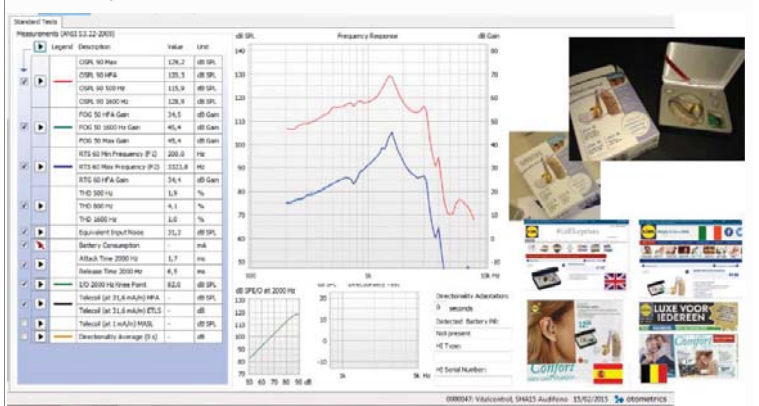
Standard Tests

Measurements (ANSI S3.22-2003)

| | | Legend | Description | Value | Unit |
|---|---|---|---|---|---|
| | | | OSPL 90 Max | 129,2 | dB SPL |
| | | | OSPL 90 HFA | 125,3 | dB SPL |
| | | | OSPL 90 500 Hz | 115,9 | dB SPL |
| | | | OSPL 90 1600 Hz | 128,9 | dB SPL |
| | | | FOG 50 HFA Gain | 34,5 | dB Gain |
| | | | FOG 50 1600 Hz Gain | 45,4 | dB Gain |
| | | | FOG 50 Max Gain | 45,4 | dB Gain |
| | | | RTS 60 Min Frequency (F1) | 200,0 | Hz |
| | | | RTS 60 Max Frequency (F2) | 3321,8 | Hz |
| | | | RTS 60 HFA Gain | 34,4 | dB Gain |
| | | | THD 500 Hz | 1,9 | % |
| | | | THD 800 Hz | 4,1 | % |
| | | | THD 1600 Hz | 1,0 | % |
| | | | Equivalent Input Noise | 31,2 | dB SPL |
| | | | Battery Consumption | - | mA |
| | | | Attack Time 2000 Hz | 1,7 | ms |
| | | | Release Time 2000 Hz | 6,1 | ms |
| | | | I/O 2000 Hz Knee Point | 82,0 | dB SPL |
| | | | Telecoil (at 31,6 mA/m) HFA | - | dB SPL |
| | | | Telecoil (at 31,6 mA/m) ETLS | - | dB |
| | | | Telecoil (at 1 mA/m) MASL | - | dB SPL |
| | | | Directionality Average (0 s) | - | dB |

dB SPL Frequency Response dB Gain

140 130 120 110 100 90 80 70 60 50

80 70 60 50 40 30 20 10 0 -10

100 1k 10k Hz

dB SPL/O at 2000 Hz

130 120 110 100 90 80 70 60

55 60 65 70 75 80 85 90 dB

Directionality Adaptation:
0 seconds
Detected Battery Pill:
Not present
HI Type:
HI Serial Number:

#GifSurprises

LUXE VOOR IEDEREEN

Comfort

0000047: Vitalcontrol, SHA15 Audifono 15/02/2015 otometrics